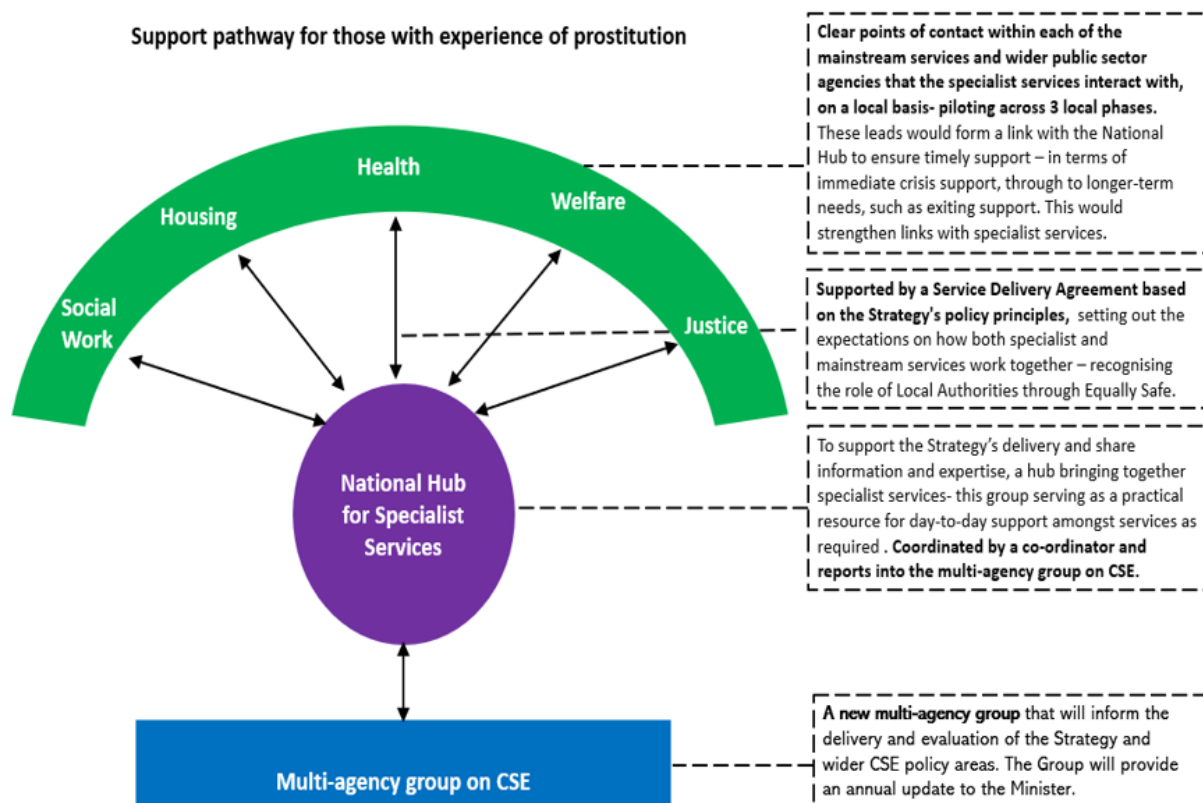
Support pathway for those with experience of prostitution

Social Work

Housing

Health

Welfare

Justice

National Hub for Specialist Services

Multi-agency group on CSE

**Clear points of contact within each of the mainstream services and wider public sector agencies that the specialist services interact with, on a local basis- piloting across 3 local phases.** These leads would form a link with the National Hub to ensure timely support – in terms of immediate crisis support, through to longer-term needs, such as exiting support. This would strengthen links with specialist services.

**Supported by a Service Delivery Agreement based on the Strategy's policy principles,** setting out the expectations on how both specialist and mainstream services work together – recognising the role of Local Authorities through Equally Safe.

To support the Strategy's delivery and share information and expertise, a hub bringing together specialist services- this group serving as a practical resource for day-to-day support amongst services as required . **Coordinated by a co-ordinator and reports into the multi-agency group on CSE.**

**A new multi-agency group** that will inform the delivery and evaluation of the Strategy and wider CSE policy areas. The Group will provide an annual update to the Minister.